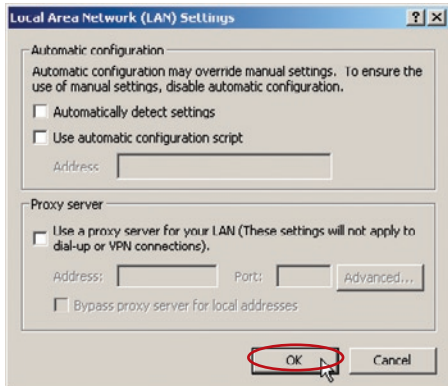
Local Area Network (LAN) Settings

?

X

Automatic configuration

Automatic configuration may override manual settings. To ensure the use of manual settings, disable automatic configuration.

Automatically detect settings

Use automatic configuration script

Address

Proxy server

Use a proxy server for your LAN (These settings will not apply to dial-up or VPN connections).

Address:

Port:

Advanced...

Bypass proxy server for local addresses

OK

Cancel